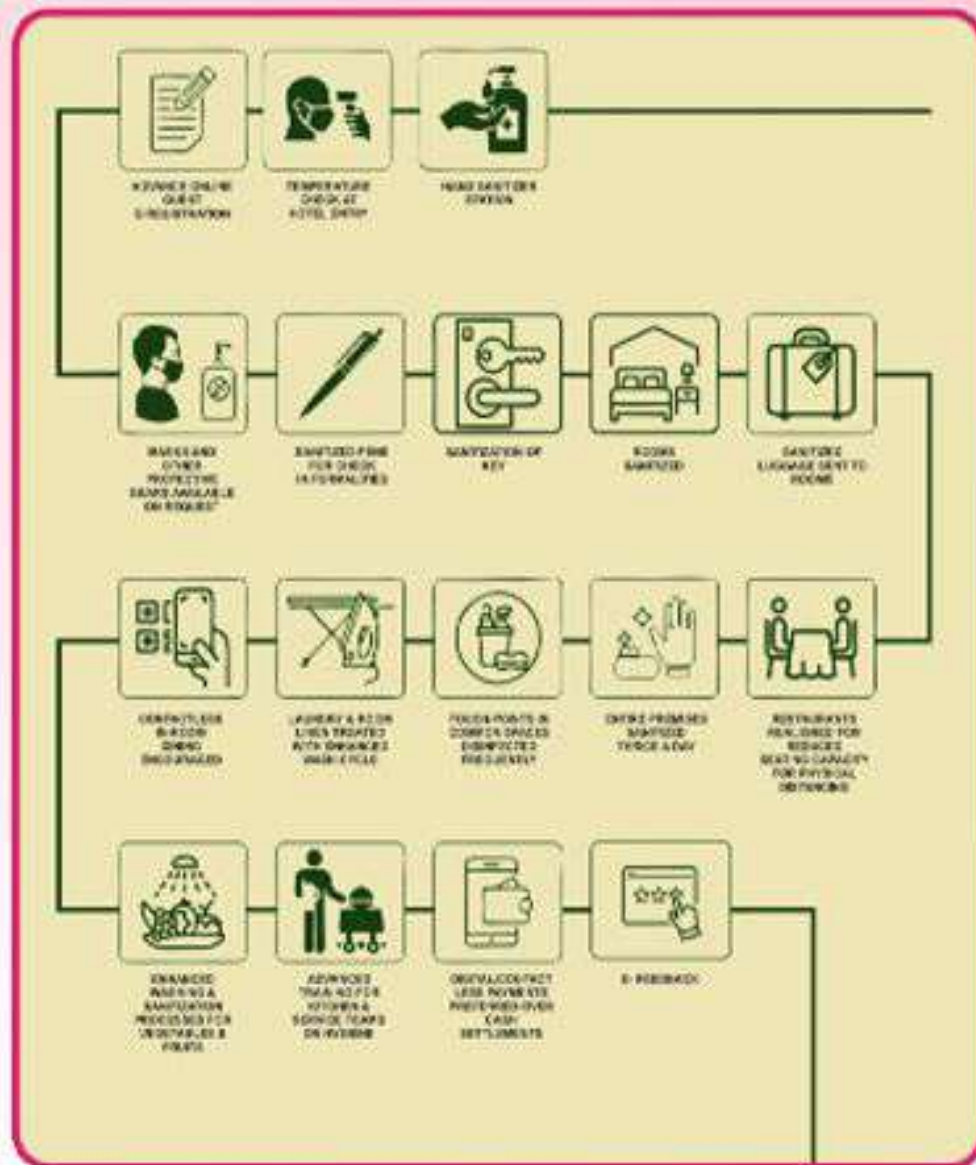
ADVANCE ONLINE GUEST E-REGISTRATION

TEMPERATURE CHECK AT HOTEL ENTRY

HAND SANITIZER STATION

MASKS AND OTHER PROTECTIVE GEARS AVAILABLE ON REQUEST

SANITIZED PENS FOR CHECK IN FORMALITIES

SANITIZATION OF KEY

ROOMS SANITIZED

SANITIZED LUGGAGE SENT TO ROOMS

CONTACTLESS IN-ROOM DINING ENCOURAGED

LAUNDRY & ROOM LINES TREATED WITH ENHANCED WASH CYCLE

TOUCH POINTS IN COMMON SPACES DISINFECTED FREQUENTLY

ENTIRE PREMISES SANITIZED TWICE A DAY

RESTAURANTS REALIGNED FOR REDUCED SEATING CAPACITY FOR PHYSICAL DISTANCING

ENHANCED WASHING & SANITIZATION PROCESSES FOR VEGETABLES & FRUITS

ADVANCED TRAINING FOR KITCHEN & SERVICE TEAMS ON HYGIENE

DIGITAL/CONTACT LESS PAYMENTS PREFERRED OVER CASH SETTLEMENTS

E-FEEDBACK